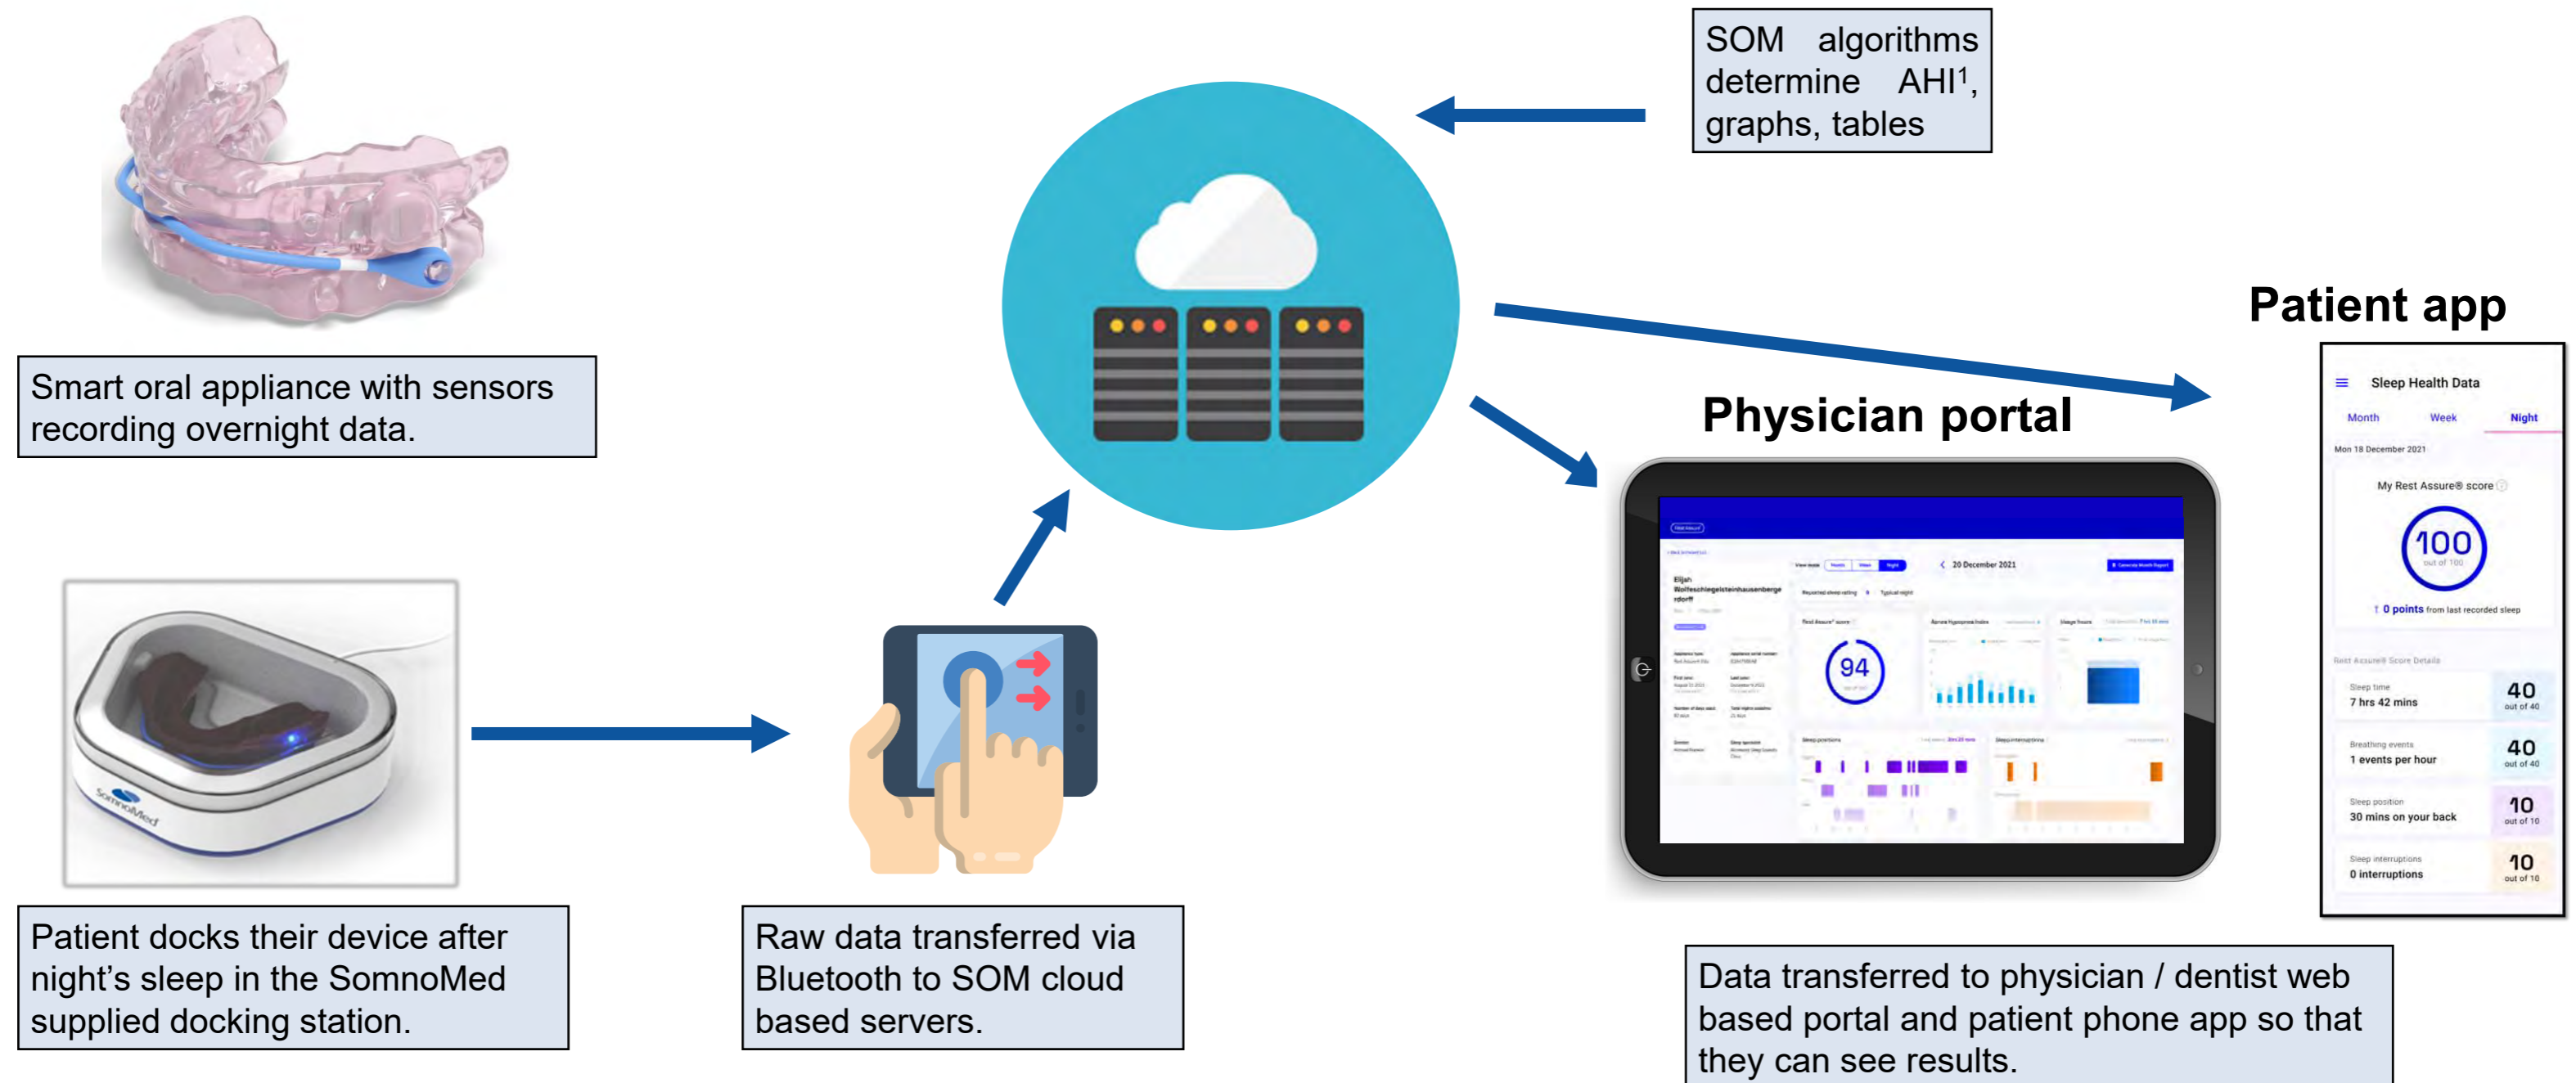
Smart oral appliance with sensors recording overnight data.

SomnoMed

Patient docks their device after night's sleep in the SomnoMed supplied docking station.

Raw data transferred via Bluetooth to SOM cloud based servers.

SOM algorithms determine AHI$^1$, graphs, tables

Physician portal

20 December 2021

Elijah Wolfeschlegelsteinhausenbergerdorff

94

Patient app

Sleep Health Data

Month Week Night

Mon 18 December 2021

My Rest Assure® score

100

out of 100

↑ 0 points from last recorded sleep

Rest Assure® Score Details

Sleep time
7 hrs 42 mins
40
out of 40

Breathing events
1 events per hour
40
out of 40

Sleep position
30 mins on your back
10
out of 10

Sleep interruptions
0 interruptions
10
out of 10

Data transferred to physician / dentist web based portal and patient phone app so that they can see results.